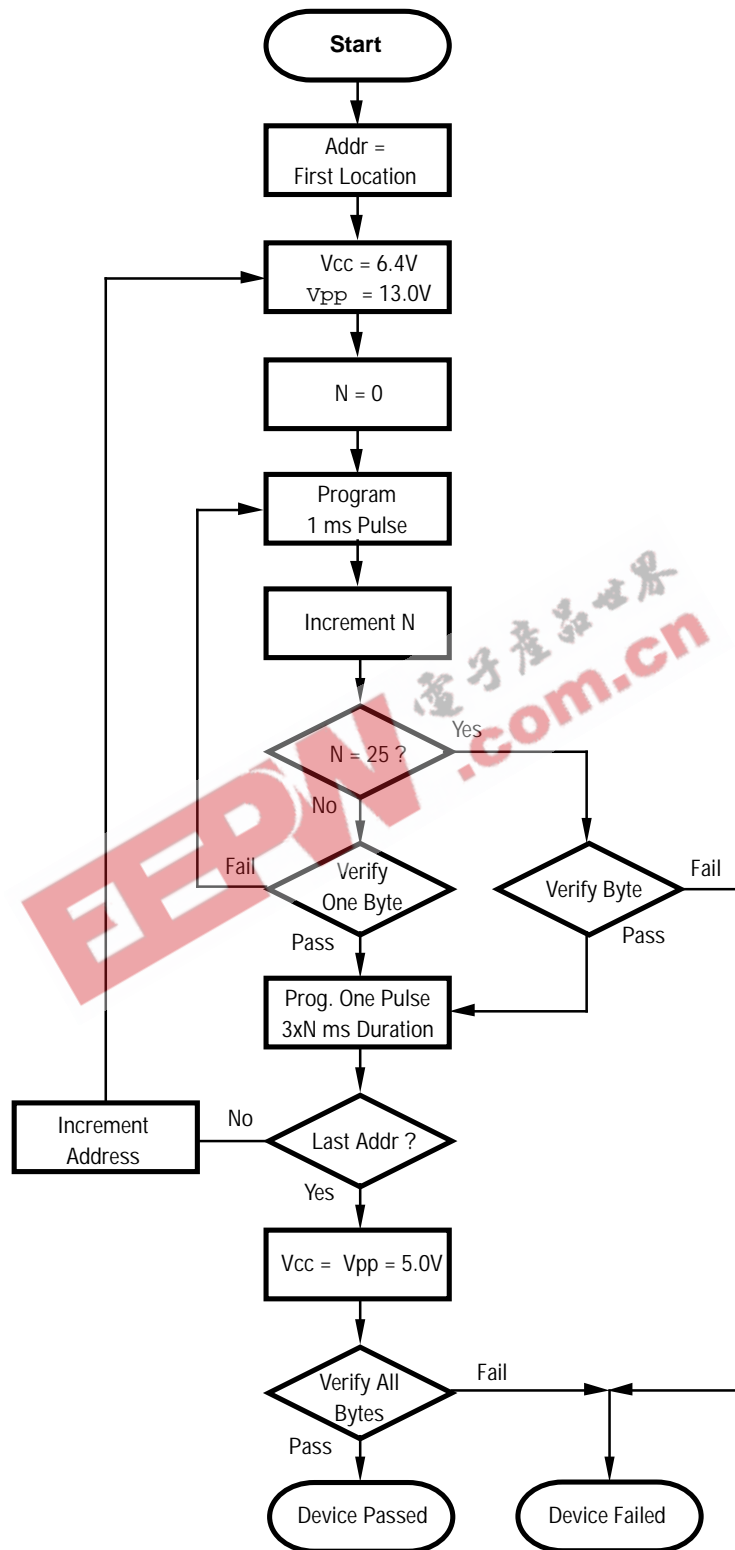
Start

Addr = First Location

Vcc = 6.4V
Vpp = 13.0V

N = 0

Program 1 ms Pulse

Increment N

N = 25 ?

Yes

No

Fail

Verify One Byte

Verify Byte

Fail

Pass

Pass

Prog. One Pulse 3xN ms Duration

Increment Address

No

Last Addr ?

Yes

Vcc = Vpp = 5.0V

Verify All Bytes

Fail

Pass

Device Passed

Device Failed

EEPW
电子产品世界
.com.cn